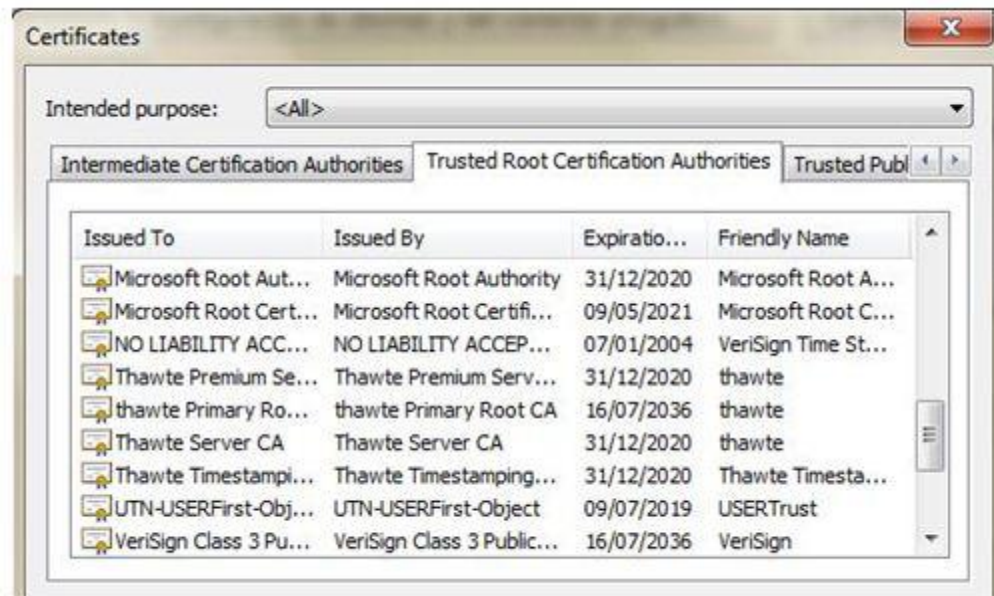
Certificates

Intended purpose: <All>

Intermediate Certification Authorities | Trusted Root Certification Authorities | Trusted Publ

| Issued To | Issued By | Expiratio... | Friendly Name |
|---|---|---|---|
| Microsoft Root Aut... | Microsoft Root Authority | 31/12/2020 | Microsoft Root A... |
| Microsoft Root Cert... | Microsoft Root Certifi... | 09/05/2021 | Microsoft Root C... |
| NO LIABILITY ACC... | NO LIABILITY ACCEP... | 07/01/2004 | VeriSign Time St... |
| Thawte Premium Se... | Thawte Premium Serv... | 31/12/2020 | thawte |
| thawte Primary Ro... | thawte Primary Root CA | 16/07/2036 | thawte |
| Thawte Server CA | Thawte Server CA | 31/12/2020 | thawte |
| Thawte Timestampi... | Thawte Timestamping... | 31/12/2020 | Thawte Timesta... |
| UTN-USERFirst-Obj... | UTN-USERFirst-Object | 09/07/2019 | USERTrust |
| VeriSign Class 3 Pu... | VeriSign Class 3 Public... | 16/07/2036 | VeriSign |